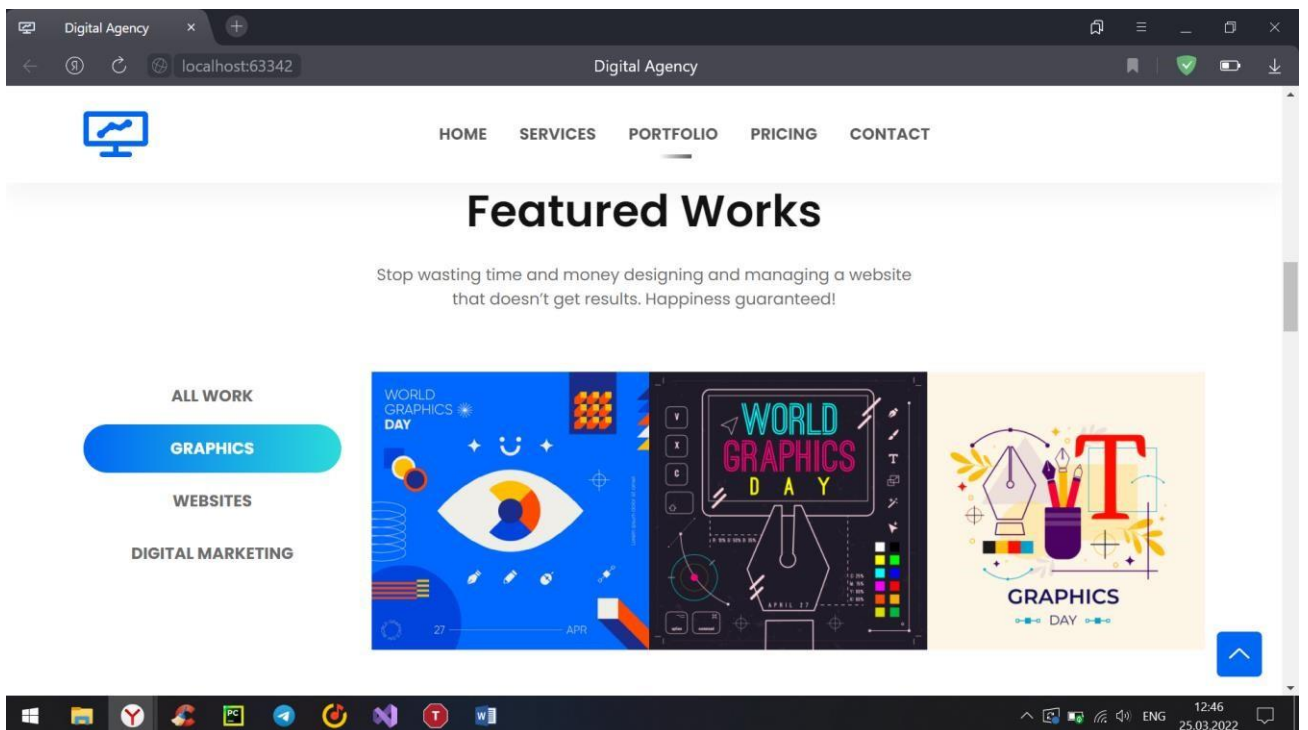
Digital Agency ×

localhost:63342 Digital Agency

HOME SERVICES PORTFOLIO PRICING CONTACT

Featured Works

Stop wasting time and money designing and managing a website that doesn't get results. Happiness guaranteed!

ALL WORK

GRAPHICS

WEBSITES

DIGITAL MARKETING

WORLD GRAPHICS DAY

27 APR

WORLD GRAPHICS D A Y

APRIL 27

GRAPHICS DAY

ENG 12:46 25.03.2022